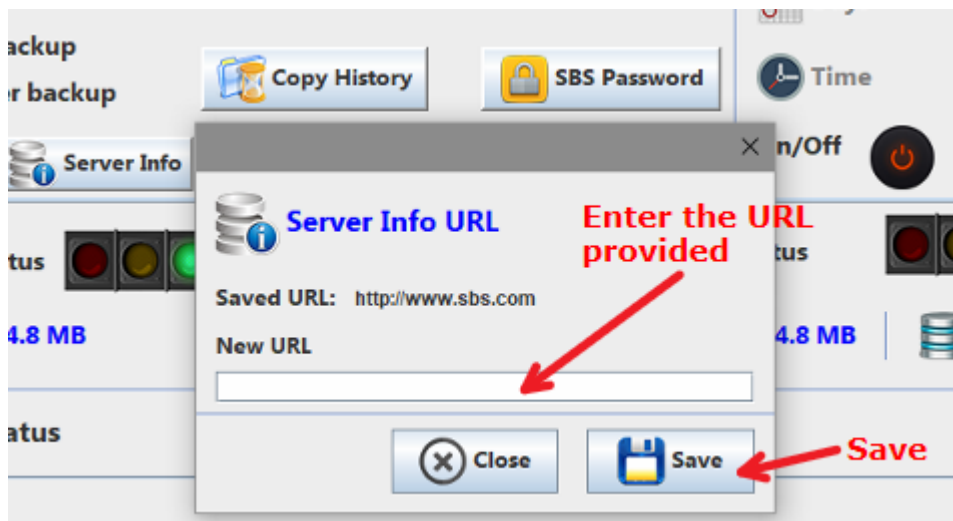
ackup
r backup

Copy History

SBS Password

Time

Server Info

n/Off

tus

4.8 MB

atus

Server Info URL

Enter the URL provided

Saved URL: http://www.sbs.com

New URL

Close

Save

Save

tus

4.8 MB